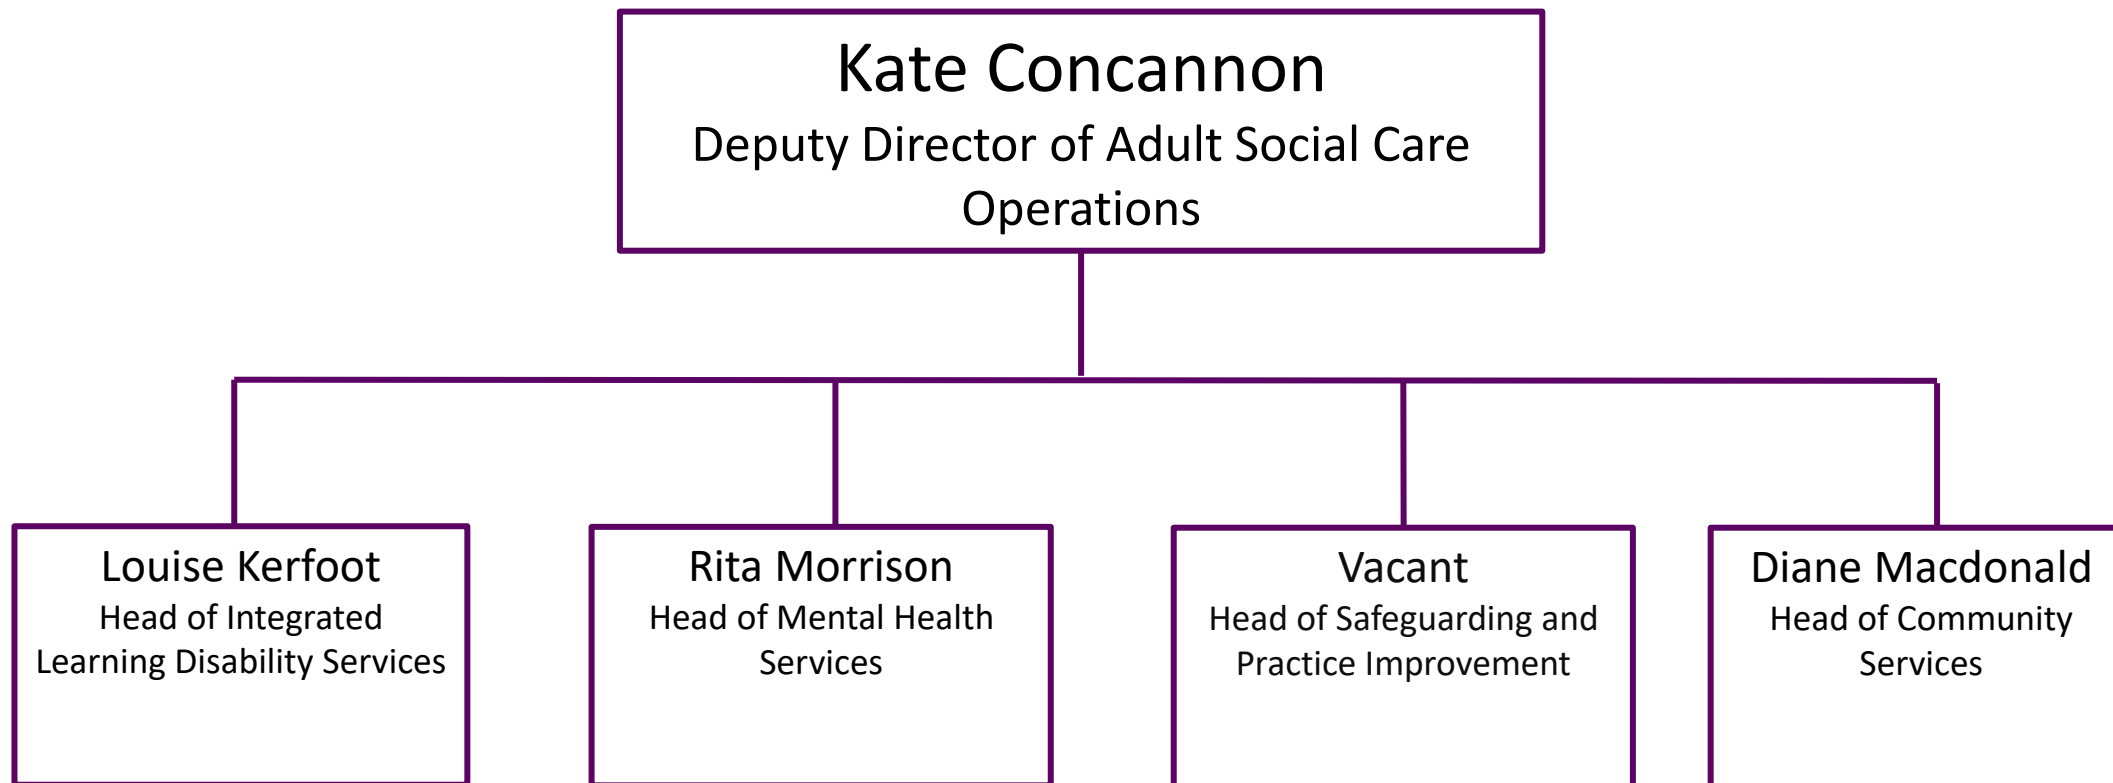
Kate Concannon
Deputy Director of Adult Social Care Operations

Louise Kerfoot
Head of Integrated Learning Disability Services

Rita Morrison
Head of Mental Health Services

Vacant
Head of Safeguarding and Practice Improvement

Diane Macdonald
Head of Community Services